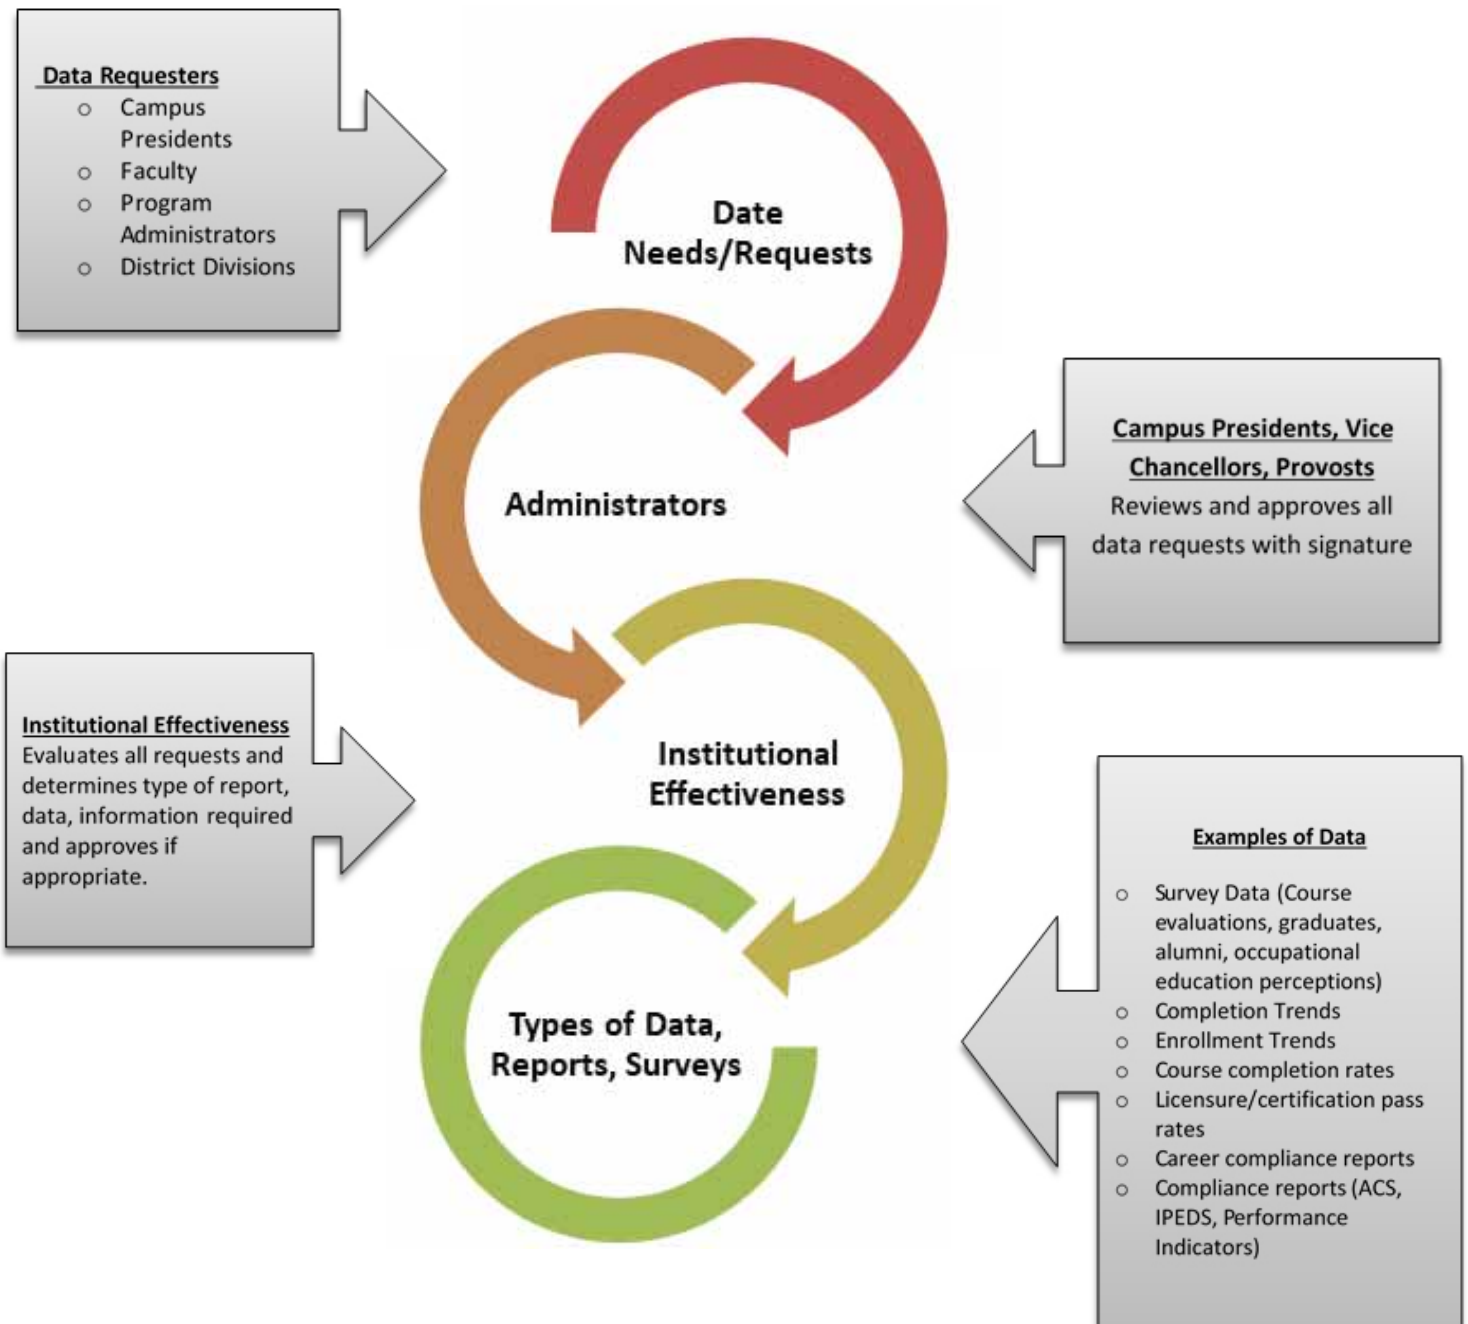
Data Requesters
- Campus Presidents
- Faculty
- Program Administrators
- District Divisions

Date Needs/Requests

Administrators

Campus Presidents, Vice Chancellors, Provosts
Reviews and approves all data requests with signature

Institutional Effectiveness
Evaluates all requests and determines type of report, data, information required and approves if appropriate.

Institutional Effectiveness

Types of Data, Reports, Surveys

Examples of Data
- Survey Data (Course evaluations, graduates, alumni, occupational education perceptions)
- Completion Trends
- Enrollment Trends
- Course completion rates
- Licensure/certification pass rates
- Career compliance reports
- Compliance reports (ACS, IPEDS, Performance Indicators)